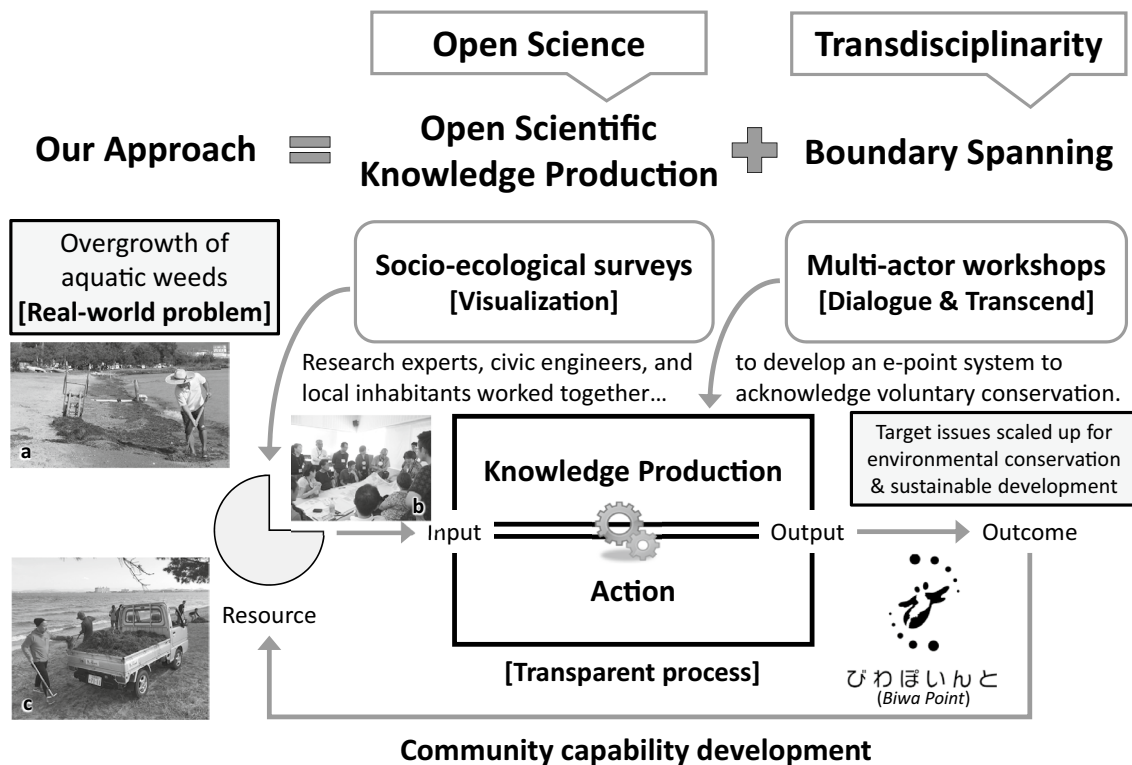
Open Science

Transdisciplinarity

Our Approach = Open Scientific Knowledge Production + Boundary Spanning

Overgrowth of aquatic weeds
[Real-world problem]

Socio-ecological surveys
[Visualization]

Multi-actor workshops
[Dialogue & Transcend]

Research experts, civic engineers, and local inhabitants worked together…

to develop an e-point system to acknowledge voluntary conservation.

a

b

Target issues scaled up for environmental conservation & sustainable development

Knowledge Production

Input

Output

Outcome

Action

Resource

c

[Transparent process]

びわぽいんと
(Biwa Point)

Community capability development